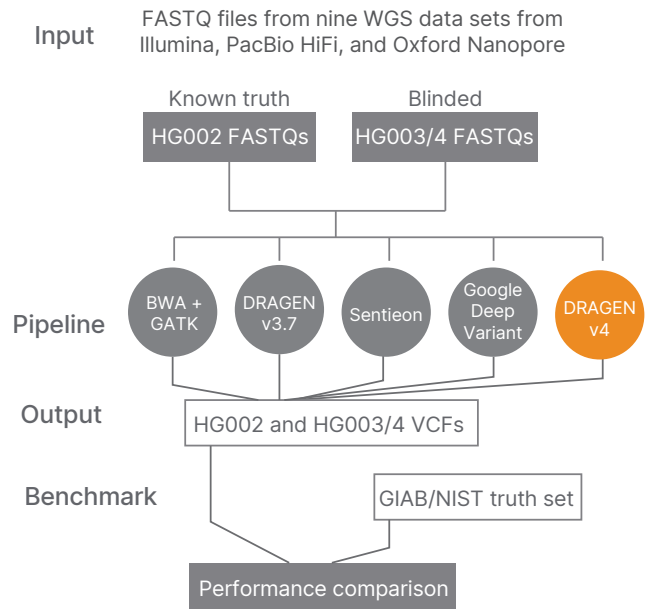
Input

FASTQ files from nine WGS data sets from Illumina, PacBio HiFi, and Oxford Nanopore

Known truth

HG002 FASTQs

Blinded

HG003/4 FASTQs

Pipeline

BWA + GATK

DRAGEN v3.7

Sentieon

Google Deep Variant

DRAGEN v4

Output

HG002 and HG003/4 VCFs

Benchmark

GIAB/NIST truth set

Performance comparison